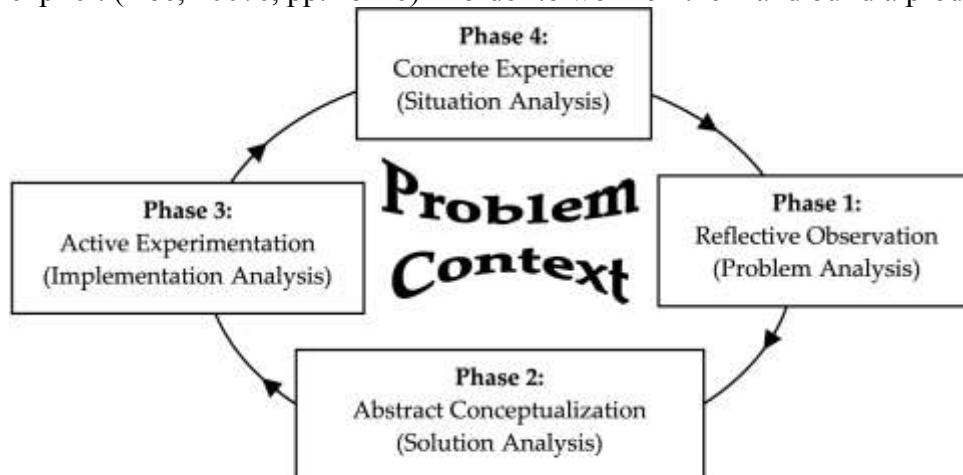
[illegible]

Phase 4:
Concrete Experience
(Situation Analysis)

Problem Context

Phase 1:
Reflective Observation
(Problem Analysis)

Phase 3:
Active Experimentation
(Implementation Analysis)

Phase 2:
Abstract Conceptualization
(Solution Analysis)